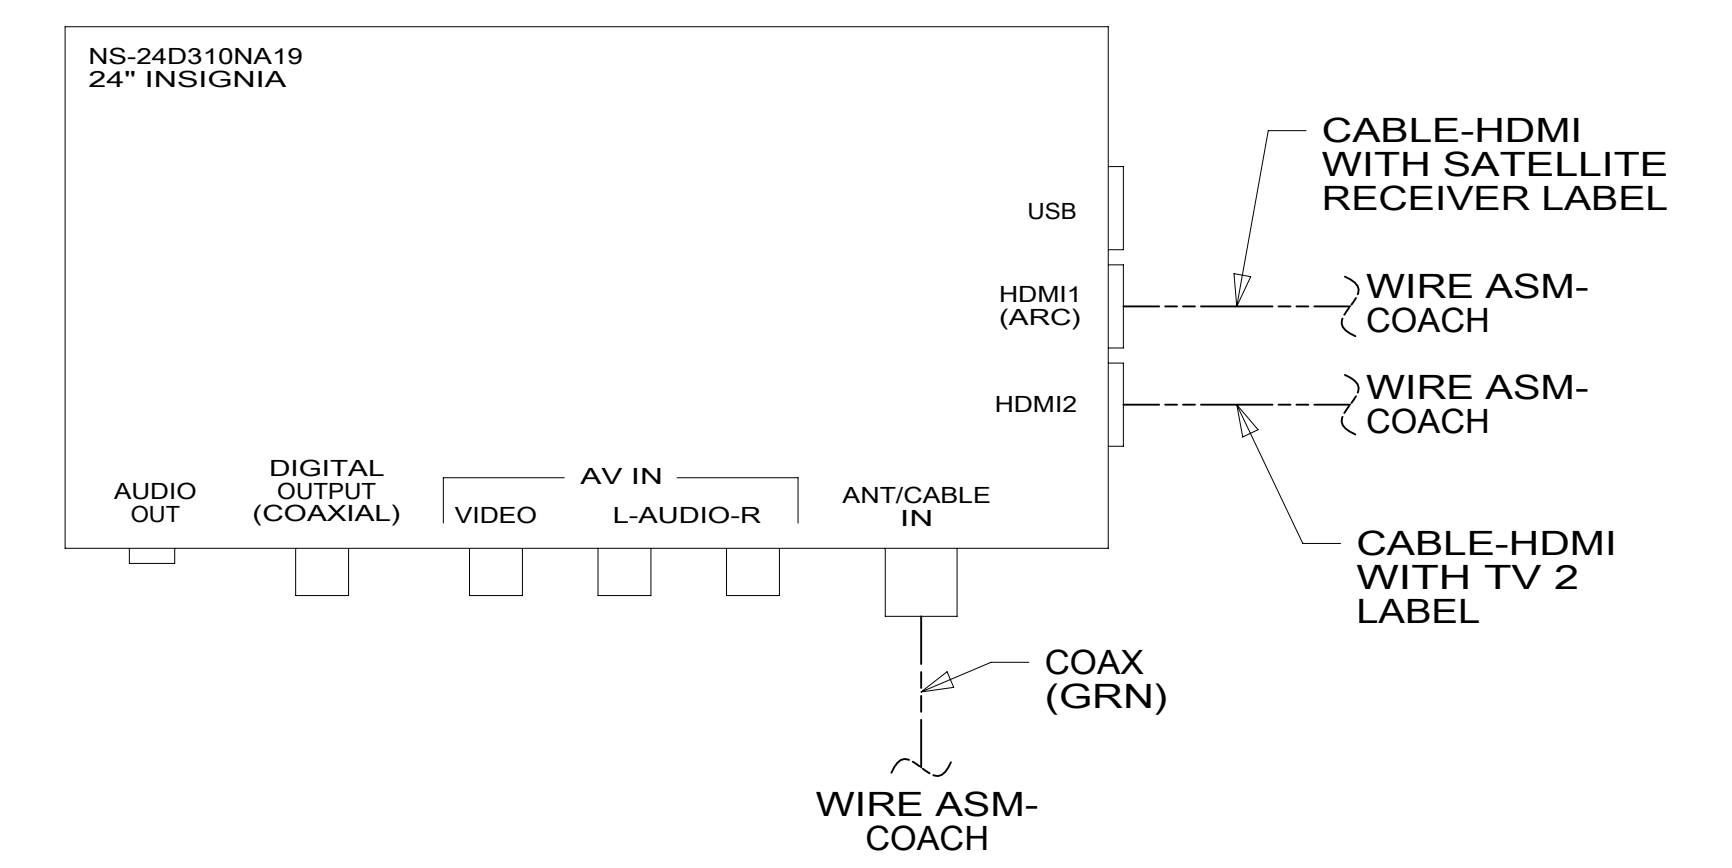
NS-24D310NA19
24" INSIGNIA

CABLE-HDMI WITH SATELLITE RECEIVER LABEL

USB

HDMI1 (ARC)

WIRE ASM-COACH

HDMI2

WIRE ASM-COACH

AUDIO OUT

DIGITAL OUTPUT (COAXIAL)

AV IN

VIDEO

L-AUDIO-R

ANT/CABLE IN

CABLE-HDMI WITH TV 2 LABEL

COAX (GRN)

WIRE ASM-COACH